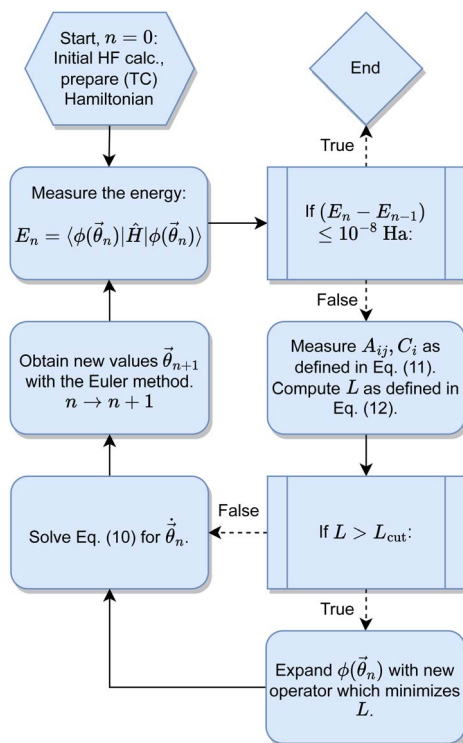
Start, $n = 0$: Initial HF calc., prepare (TC) Hamiltonian

End

True

Measure the energy:
$E_n = \langle \phi(\vec{\theta}_n) | \hat{H} | \phi(\vec{\theta}_n) \rangle$

If $(E_n - E_{n-1}) \leq 10^{-8}$ Ha:

False

Obtain new values $\vec{\theta}_{n+1}$ with the Euler method. $n \rightarrow n+1$

Measure $A_{ij}, C_i$ as defined in Eq. (11). Compute $L$ as defined in Eq. (12).

False

Solve Eq. (10) for $\dot{\vec{\theta}}_n$.

If $L > L_{\text{cut}}$:

True

Expand $\phi(\vec{\theta}_n)$ with new operator which minimizes $L$.